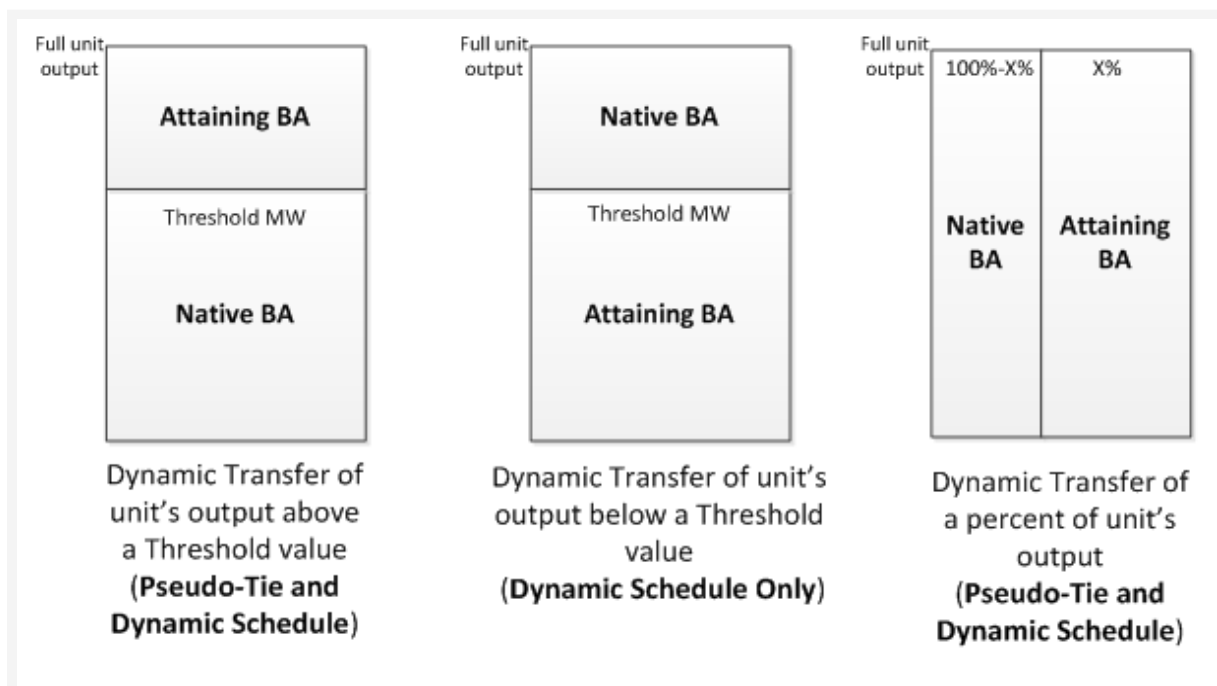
Full unit output

Attaining BA

Threshold MW

Native BA

Dynamic Transfer of unit's output above a Threshold value (**Pseudo-Tie and Dynamic Schedule**)

Full unit output

Native BA

Threshold MW

Attaining BA

Dynamic Transfer of unit's output below a Threshold value (**Dynamic Schedule Only**)

Full unit output

100%-X%

X%

Native BA

Attaining BA

Dynamic Transfer of a percent of unit's output (**Pseudo-Tie and Dynamic Schedule**)